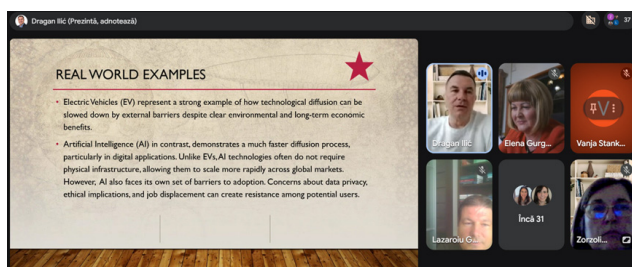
Dragan Ilić (Prezintă, adnotează)

37

REAL WORLD EXAMPLES

• Electric Vehicles (EV) represent a strong example of how technological diffusion can be slowed down by external barriers despite clear environmental and long-term economic benefits.

• Artificial Intelligence (AI) in contrast, demonstrates a much faster diffusion process, particularly in digital applications. Unlike EVs, AI technologies often do not require physical infrastructure, allowing them to scale more rapidly across global markets. However, AI also faces its own set of barriers to adoption. Concerns about data privacy, ethical implications, and job displacement can create resistance among potential users.

Dragan Ilić

Elena Gurg...

Vanja Stank...

Lazaroiu G...

Încă 31

Zorzoll...